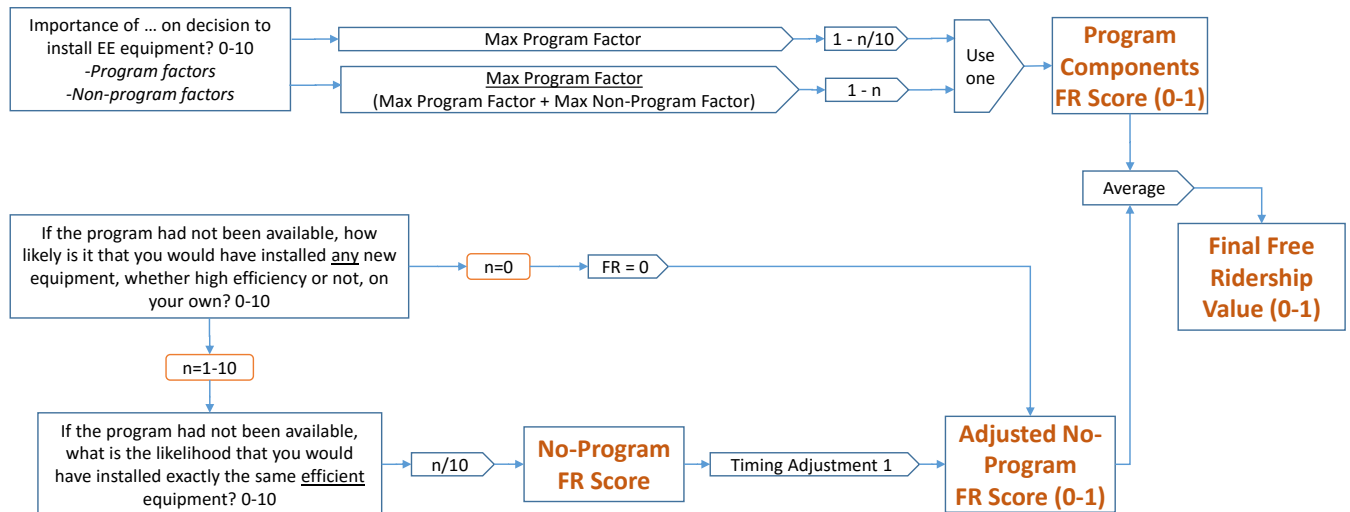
Importance of … on decision to install EE equipment? 0-10
-Program factors
-Non-program factors

Max Program Factor

1 - n/10

$\frac{\text{Max Program Factor}}{\text{(Max Program Factor + Max Non-Program Factor)}}$

1 - n

Use one

Program Components FR Score (0-1)

Average

Final Free Ridership Value (0-1)

If the program had not been available, how likely is it that you would have installed any new equipment, whether high efficiency or not, on your own? 0-10

n=0

FR = 0

n=1-10

If the program had not been available, what is the likelihood that you would have installed exactly the same efficient equipment? 0-10

n/10

No-Program FR Score

Timing Adjustment 1

Adjusted No-Program FR Score (0-1)